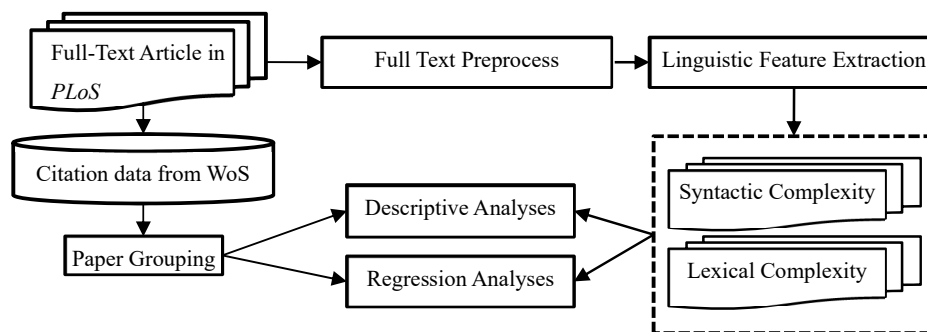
Full-Text Article in *PLoS*

Full Text Preprocess

Linguistic Feature Extraction

Citation data from WoS

Descriptive Analyses

Syntactic Complexity

Paper Grouping

Regression Analyses

Lexical Complexity